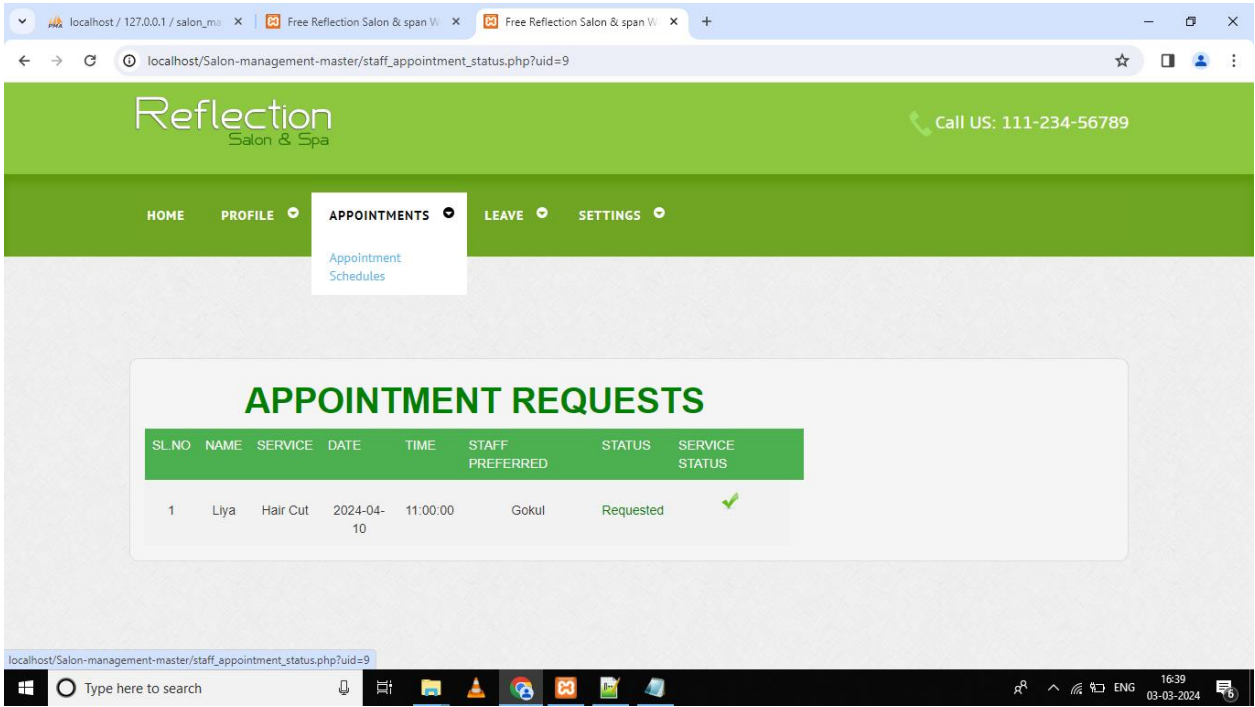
localhost / 127.0.0.1 / salon_ma ×
Free Reflection Salon & span W ×
Free Reflection Salon & span W ×
+

localhost/Salon-management-master/staff_appointment_status.php?uid=9

Reflection
Salon & Spa

Call US: 111-234-56789

HOME PROFILE APPOINTMENTS LEAVE SETTINGS

Appointment Schedules

APPOINTMENT REQUESTS

| SL.NO | NAME | SERVICE | DATE | TIME | STAFF PREFERRED | STATUS | SERVICE STATUS |
|---|---|---|---|---|---|---|---|
| 1 | Liya | Hair Cut | 2024-04-10 | 11:00:00 | Gokul | Requested | ✔ |

localhost/Salon-management-master/staff_appointment_status.php?uid=9

Type here to search

ENG 16:39 03-03-2024